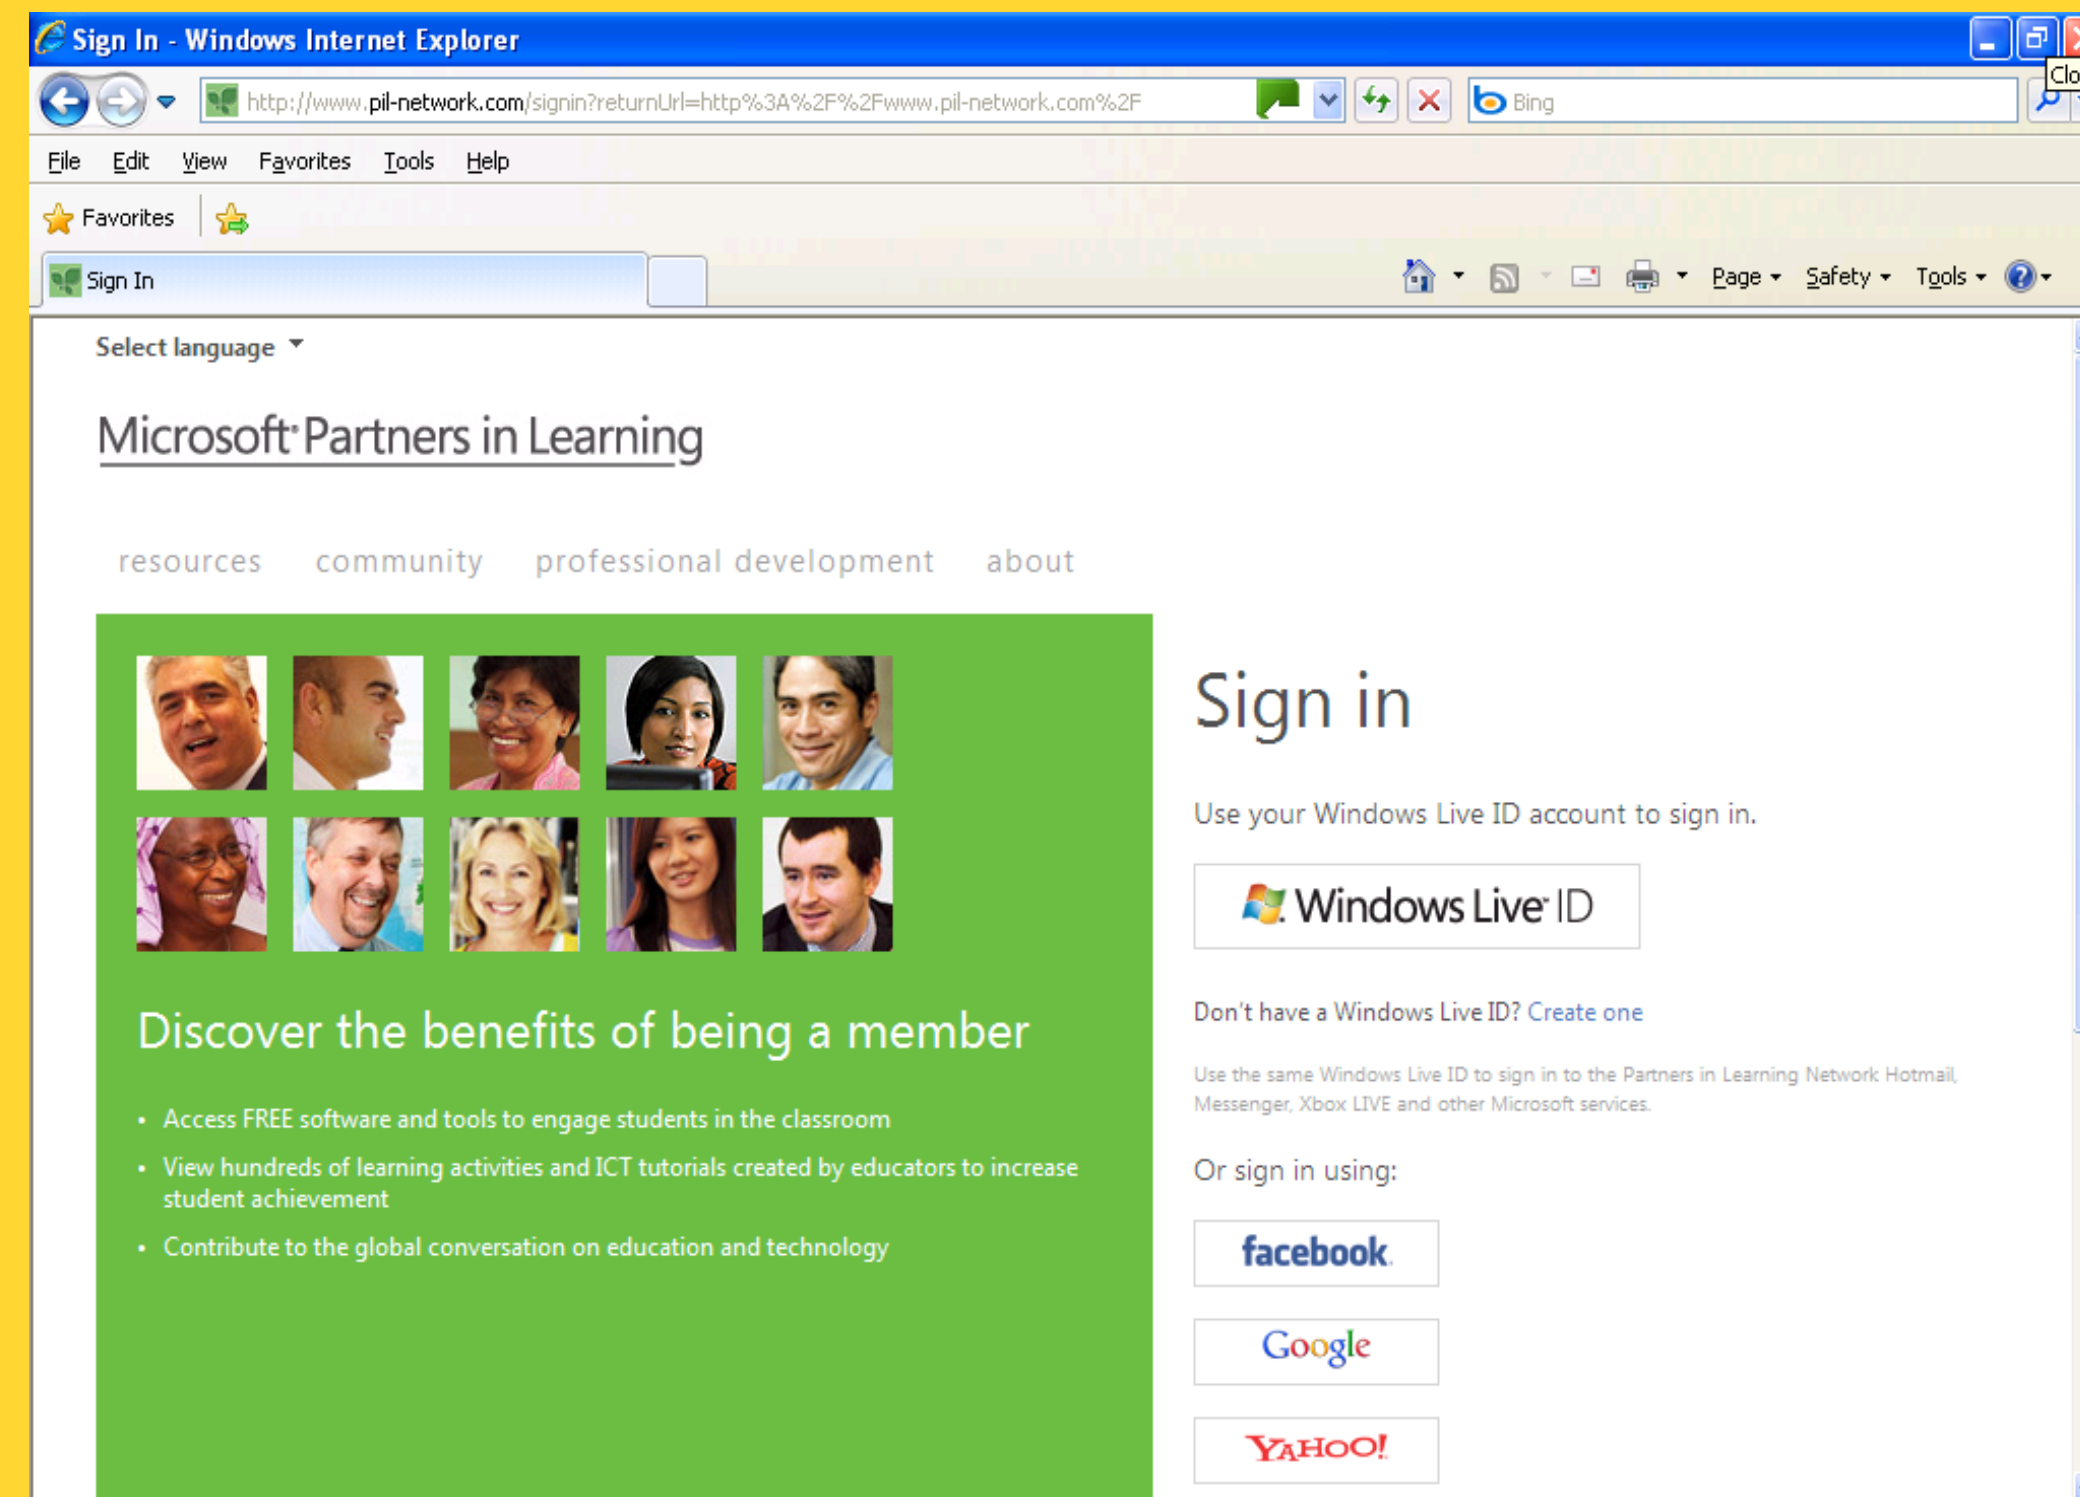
Sign In - Windows Internet Explorer

Clo

http://www.pil-network.com/signin?returnUrl=http%3A%2F%2Fwww.pil-network.com%2F

Bing

File Edit View Favorites Tools Help

Favorites

Sign In

Page Safety Tools

Select language

Microsoft Partners in Learning

resources community professional development about

Discover the benefits of being a member

- Access FREE software and tools to engage students in the classroom
- View hundreds of learning activities and ICT tutorials created by educators to increase student achievement
- Contribute to the global conversation on education and technology

Sign in

Use your Windows Live ID account to sign in.

Windows Live ID

Don't have a Windows Live ID? Create one

Use the same Windows Live ID to sign in to the Partners in Learning Network Hotmail, Messenger, Xbox LIVE and other Microsoft services.

Or sign in using:

facebook

Google

YAHOO!